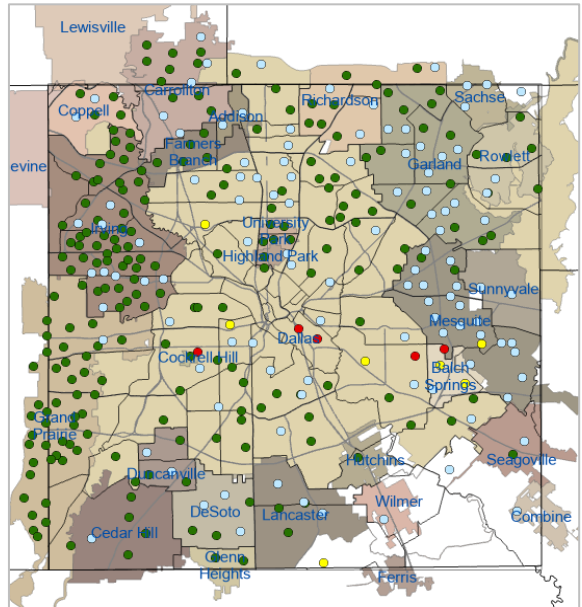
Lewisville

Carrollton

Coppell

Addison

Richardson

Sachse

Farmers Branch

Garland

Rowlett

evine

Irving

University Park

Highland Park

Sunnyvale

Mesquite

Dallas

Cockrell Hill

Balch Springs

Grand Prairie

Hutchins

Seagoville

Duncanville

Wilmer

DeSoto

Lancaster

Cedar Hill

Combine

Glenn Heights

Ferris